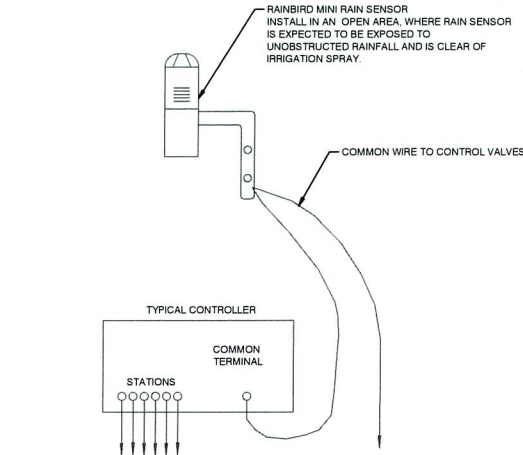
RAINBIRD MINI RAIN SENSOR
INSTALL IN AN OPEN AREA, WHERE RAIN SENSOR IS EXPECTED TO BE EXPOSED TO UNOBSTRUCTED RAINFALL AND IS CLEAR OF IRRIGATION SPRAY.

COMMON WIRE TO CONTROL VALVES

TYPICAL CONTROLLER

COMMON TERMINAL

STATIONS